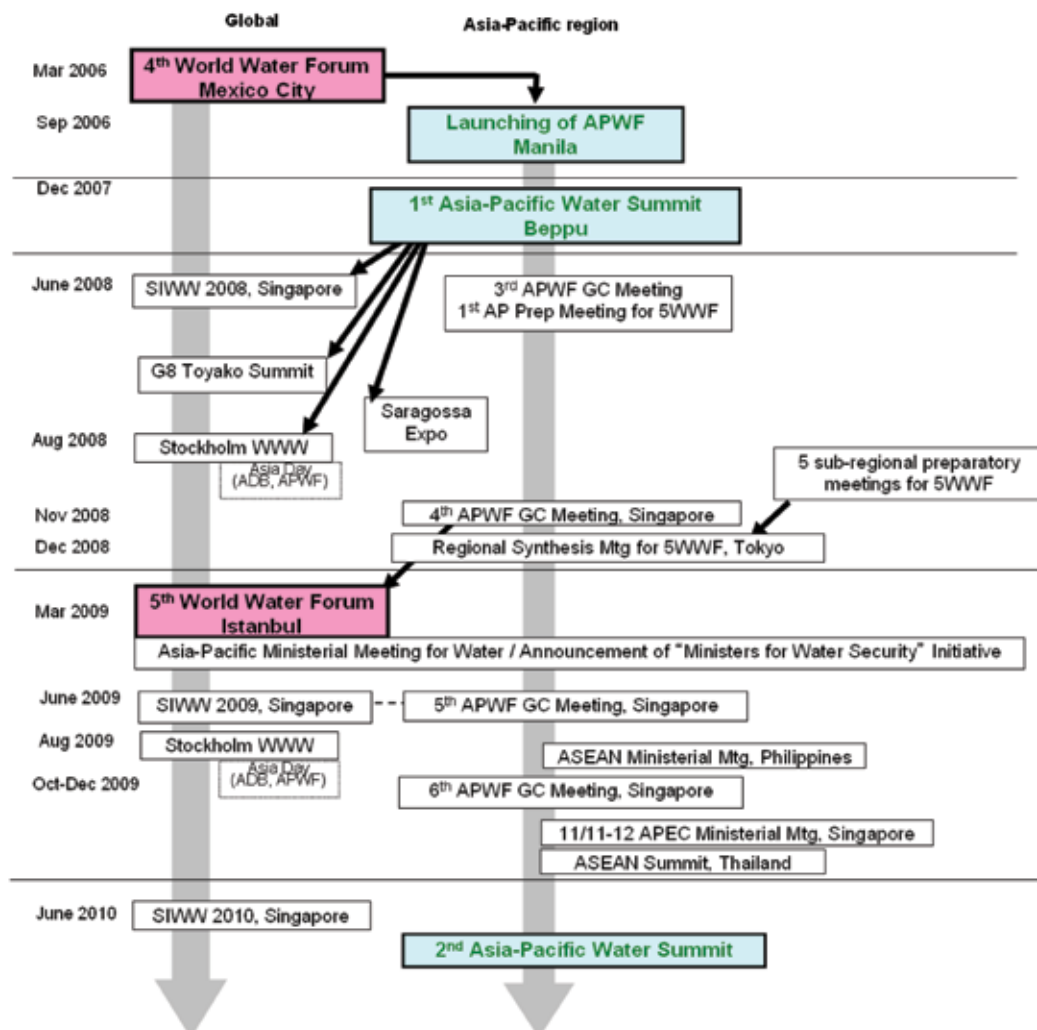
Global

Asia-Pacific region

Mar 2006

4$^{th}$ World Water Forum Mexico City

Sep 2006

Launching of APWF Manila

Dec 2007

1$^{st}$ Asia-Pacific Water Summit Beppu

June 2008

SIWW 2008, Singapore

3$^{rd}$ APWF GC Meeting
1$^{st}$ AP Prep Meeting for 5WWF

G8 Toyako Summit

Saragossa Expo

Aug 2008

Stockholm WWW

Asia Day (ADB, APWF)

5 sub-regional preparatory meetings for 5WWF

Nov 2008

4$^{th}$ APWF GC Meeting, Singapore

Dec 2008

Regional Synthesis Mtg for 5WWF, Tokyo

Mar 2009

5$^{th}$ World Water Forum Istanbul

Asia-Pacific Ministerial Meeting for Water / Announcement of "Ministers for Water Security" Initiative

June 2009

SIWW 2009, Singapore

5$^{th}$ APWF GC Meeting, Singapore

Aug 2009

Stockholm WWW

ASEAN Ministerial Mtg, Philippines

Oct-Dec 2009

Asia Day (ADB, APWF)

6$^{th}$ APWF GC Meeting, Singapore

11/11-12 APEC Ministerial Mtg, Singapore

ASEAN Summit, Thailand

June 2010

SIWW 2010, Singapore

2$^{nd}$ Asia-Pacific Water Summit